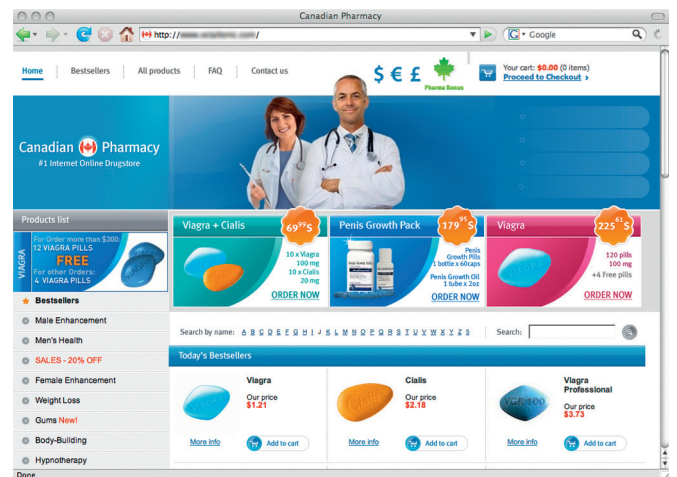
Canadian Pharmacy

http://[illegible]/

Google

Home | Bestsellers | All products | FAQ | Contact us

$ € £ Pharma Bonus

Your cart: $0.00 (0 items)
Proceed to Checkout ›

Canadian Pharmacy
#1 Internet Online Drugstore

Products list

VIAGRA
For Order more than $300:
12 VIAGRA PILLS
FREE
for other Orders:
4 VIAGRA PILLS

Bestsellers
Male Enhancement
Men's Health
SALES - 20% OFF
Female Enhancement
Weight Loss
Gums New!
Body-Building
Hypnotherapy

Viagra + Cialis
$69^{99}$ $
10 x Viagra 100 mg
10 x Cialis 20 mg
ORDER NOW

Penis Growth Pack
$179^{95}$ $
Penis Growth Pills 1 bottle x 60caps
Penis Growth Oil 1 tube x 2oz
ORDER NOW

Viagra
$225^{61}$ $
120 pills 100 mg
+4 Free pills
ORDER NOW

Search by name: A B C D E F G H I J K L M N O P Q R S T U V W X Y Z 5

Search:

Today's Bestsellers

Viagra
Our price
$1.21
More info
Add to cart

Cialis
Our price
$2.18
More info
Add to cart

Viagra Professional
Our price
$3.73
More info
Add to cart

Done